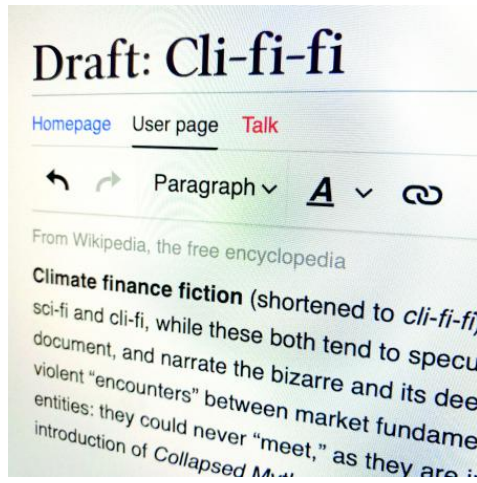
Draft: Cli-fi-fi

Homepage User page Talk

Paragraph A

From Wikipedia, the free encyclopedia

**Climate finance fiction** (shortened to *cli-fi-fi*) sci-fi and cli-fi, while these both tend to specu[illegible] document, and narrate the bizarre and its dee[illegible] violent "encounters" between market fundame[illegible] entities: they could never "meet," as they are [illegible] introduction of *Collapsed* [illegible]